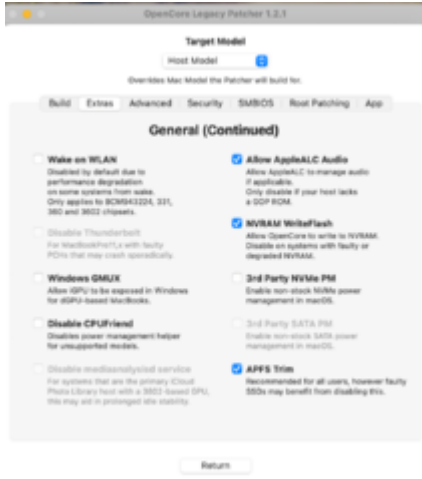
OpenCore Legacy Patcher 1.2.1

Target Model

Host Model

Overrides Mac Model the Patcher will build for.

Build Extras Advanced Security SMBIOS Root Patching App

General (Continued)

Wake on WLAN
Disabled by default due to performance degradation on some systems from wake. Only applies to BCM943224, 331, 360 and 3602 chipsets.

Disable Thunderbolt
For MacBookPro11,x with faulty PCHs that may crash sporadically.

Windows GMUX
Allow iGPU to be exposed in Windows for dGPU-based MacBooks.

Disable CPUFriend
Disables power management helper for unsupported models.

Disable mediaanalysisd service
For systems that are the primary iCloud Photo Library host with a 3802-based GPU, this may aid in prolonged idle stability.

Allow AppleALC Audio
Allow AppleALC to manage audio if applicable. Only disable if your host lacks a GOP ROM.

NVRAM WriteFlash
Allow OpenCore to write to NVRAM. Disable on systems with faulty or degraded NVRAM.

3rd Party NVMe PM
Enable non-stock NVMe power management in macOS.

3rd Party SATA PM
Enable non-stock SATA power management in macOS.

APFS Trim
Recommended for all users, however faulty SSDs may benefit from disabling this.

Return